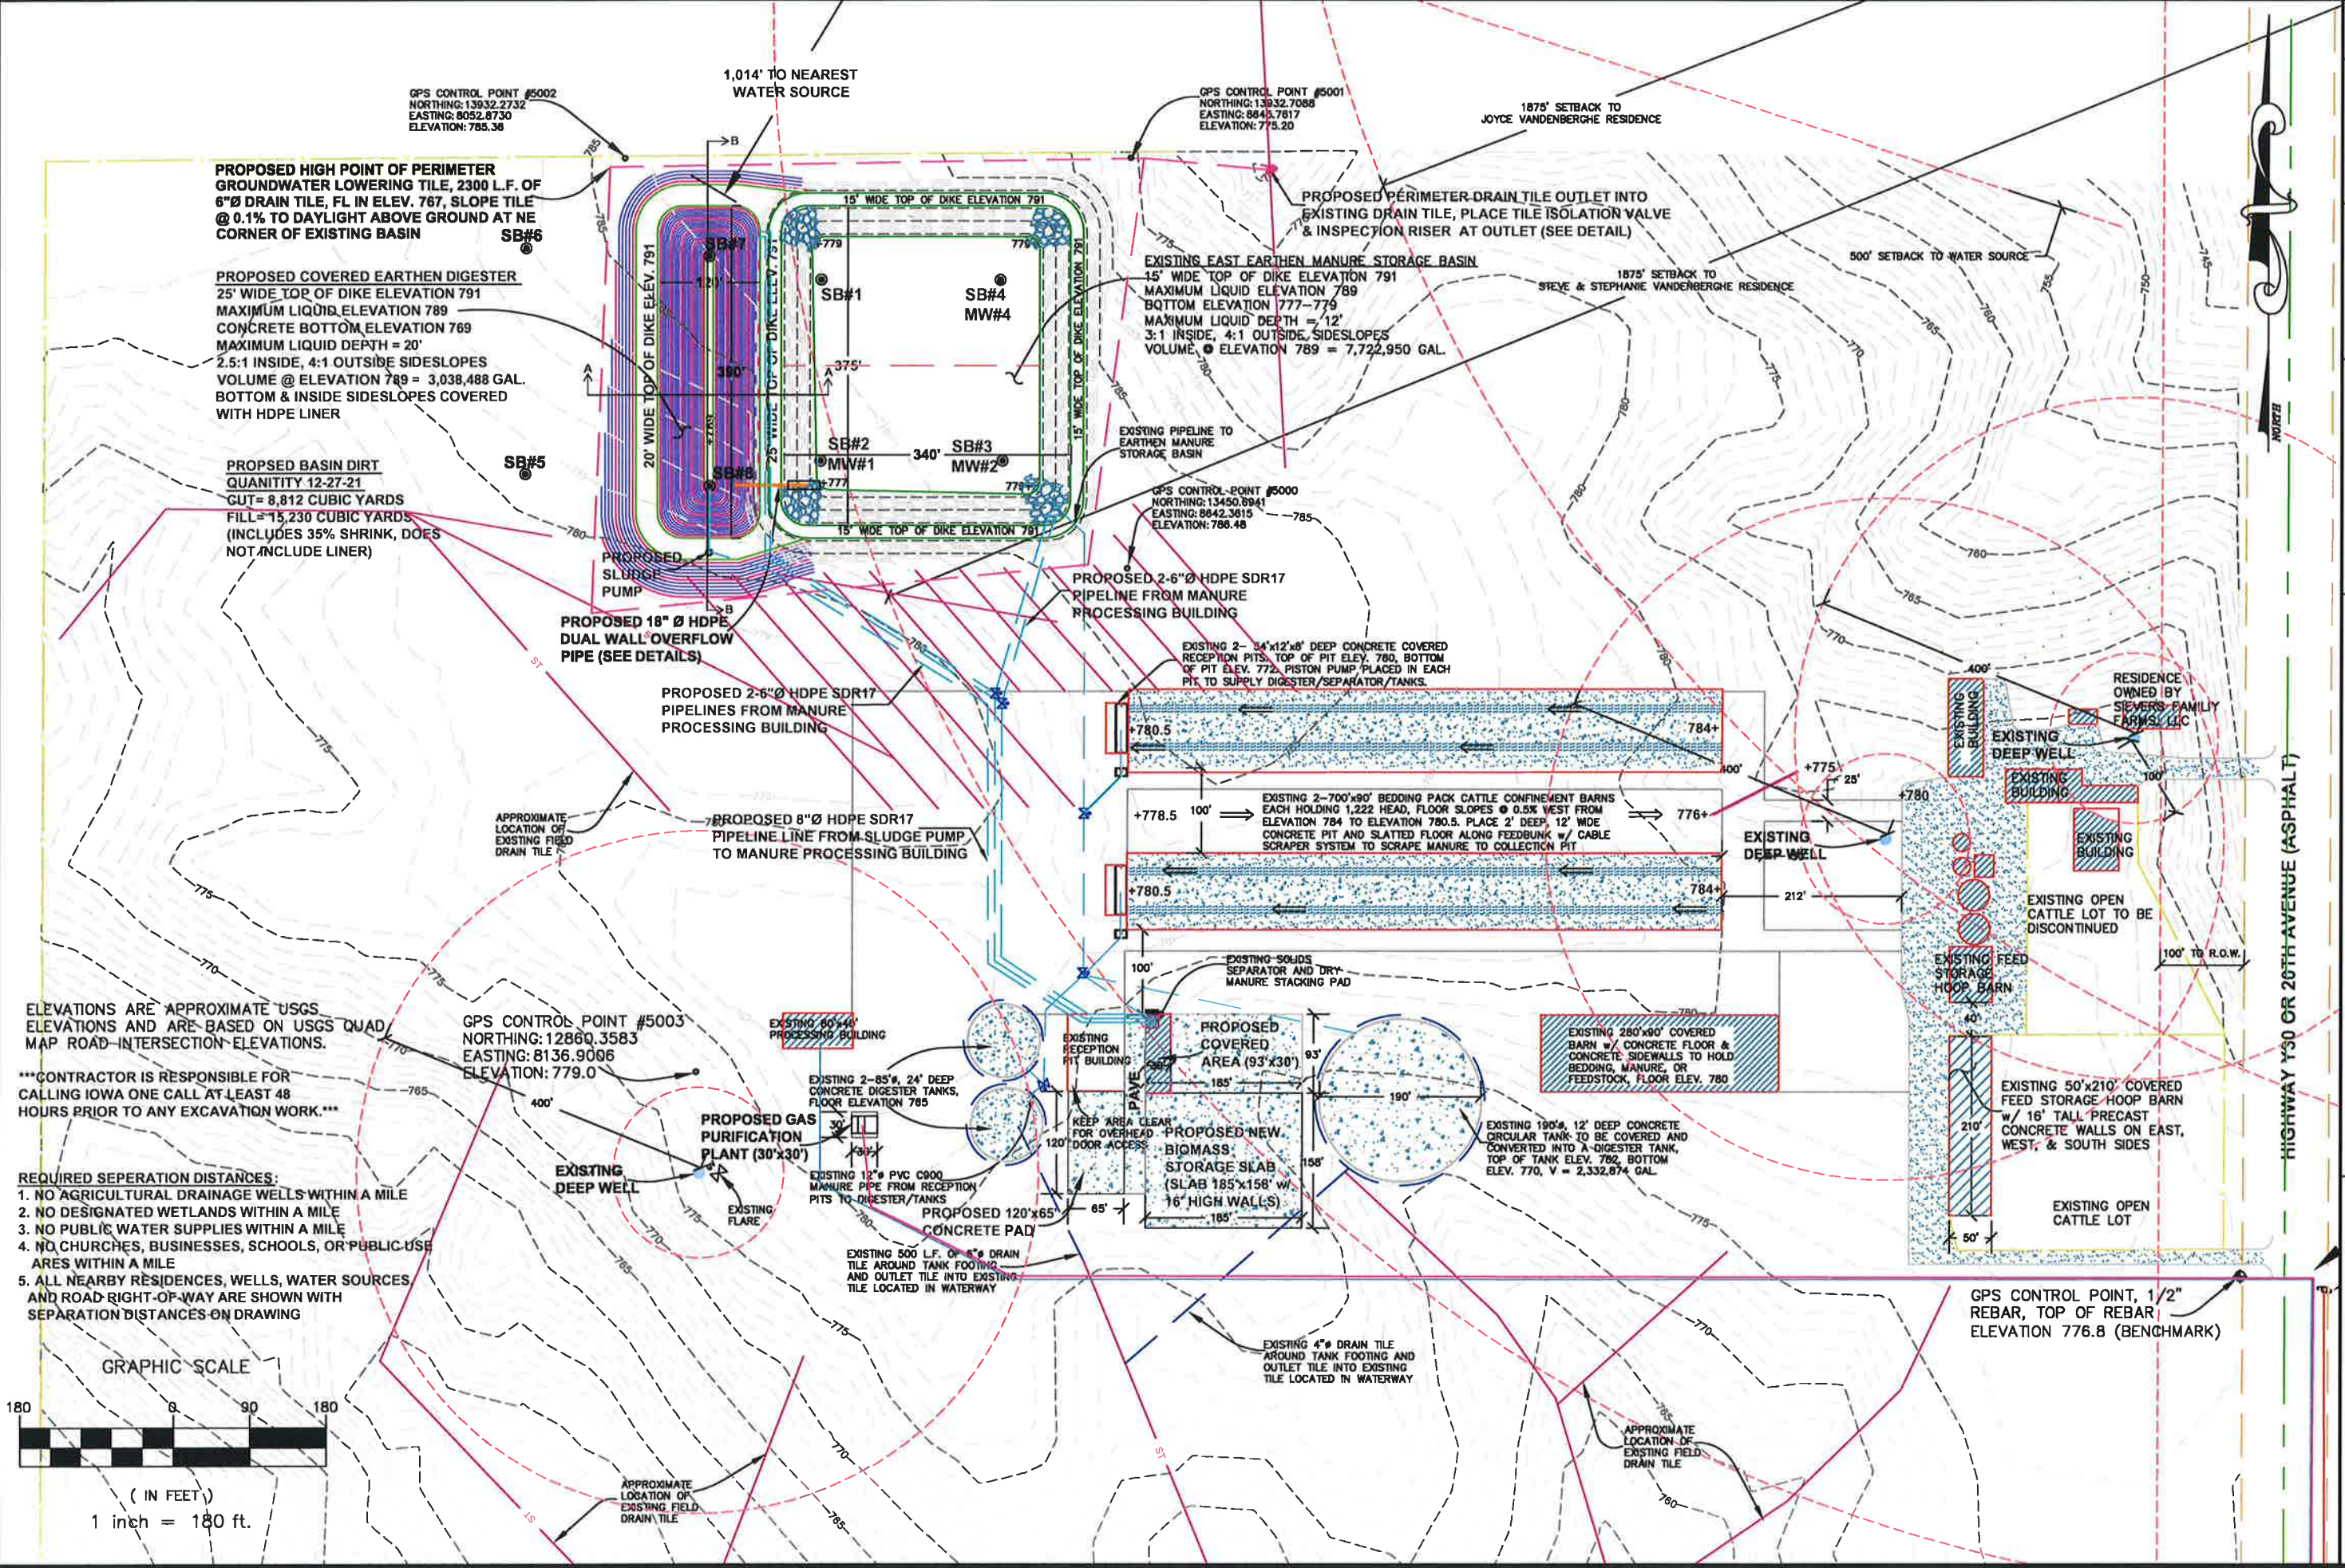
1,014' TO NEAREST WATER SOURCE

GPS CONTROL POINT #5002
NORTHING: 13932.2732
EASTING: 8052.8730
ELEVATION: 785.36

GPS CONTROL POINT #5001
NORTHING: 13932.7088
EASTING: 8843.7617
ELEVATION: 775.20

1875' SETBACK TO JOYCE VANDENBERGHE RESIDENCE

PROPOSED HIGH POINT OF PERIMETER GROUNDWATER LOWERING TILE, 2300 L.F. OF 6"Ø DRAIN TILE, FL IN ELEV. 767, SLOPE TILE @ 0.1% TO DAYLIGHT ABOVE GROUND AT NE CORNER OF EXISTING BASIN

SB#6

PROPOSED PERIMETER DRAIN TILE OUTLET INTO EXISTING DRAIN TILE, PLACE TILE ISOLATION VALVE & INSPECTION RISER AT OUTLET (SEE DETAIL)

15' WIDE TOP OF DIKE ELEVATION 791

SB#7

PROPOSED COVERED EARTHEN DIGESTER
25' WIDE TOP OF DIKE ELEVATION 791
MAXIMUM LIQUID ELEVATION 789
CONCRETE BOTTOM ELEVATION 769
MAXIMUM LIQUID DEPTH = 20'
2.5:1 INSIDE, 4:1 OUTSIDE SIDESLOPES
VOLUME @ ELEVATION 789 = 3,038,488 GAL.
BOTTOM & INSIDE SIDESLOPES COVERED WITH HDPE LINER

SB#1
SB#4
MW#4

EXISTING EAST EARTHEN MANURE STORAGE BASIN
15' WIDE TOP OF DIKE ELEVATION 791
MAXIMUM LIQUID ELEVATION 789
BOTTOM ELEVATION 777-779
MAXIMUM LIQUID DEPTH = 12'
3:1 INSIDE, 4:1 OUTSIDE SIDESLOPES
VOLUME @ ELEVATION 789 = 7,722,950 GAL.

1875' SETBACK TO STEVE & STEPHANIE VANDENBERGHE RESIDENCE

500' SETBACK TO WATER SOURCE

120'
390'
375'
20' WIDE TOP OF DIKE ELEV. 791
25' WIDE TOP OF DIKE ELEV. 791
15' WIDE TOP OF DIKE ELEVATION 791

SB#5
SB#2
MW#1
340'
SB#3
MW#2
SB#8

EXISTING PIPELINE TO EARTHEN MANURE STORAGE BASIN

NORTH

PROPSED BASIN DIRT QUANITITY 12-27-21
CUT= 8,812 CUBIC YARDS
FILL= 15,230 CUBIC YARDS
(INCLUDES 35% SHRINK, DOES NOT INCLUDE LINER)

GPS CONTROL POINT #5000
NORTHING: 13450.8941
EASTING: 8842.3615
ELEVATION: 786.48

PROPOSED SLUDGE PUMP

PROPOSED 2-6"Ø HDPE SDR17 PIPELINE FROM MANURE PROCESSING BUILDING

PROPOSED 18" Ø HDPE DUAL WALL OVERFLOW PIPE (SEE DETAILS)

EXISTING 2- 34'x12'x8' DEEP CONCRETE COVERED RECEPTION PITS. TOP OF PIT ELEV. 780, BOTTOM OF PIT ELEV. 772. PISTON PUMP PLACED IN EACH PIT TO SUPPLY DIGESTER/SEPARATOR/TANKS.

PROPOSED 2-6"Ø HDPE SDR17 PIPELINES FROM MANURE PROCESSING BUILDING

+780.5
784+
400'
+775
25'
+780

RESIDENCE OWNED BY SIEVERS FAMILY FARMS, LLC

EXISTING BUILDING
EXISTING DEEP WELL
EXISTING BUILDING
100'
EXISTING BUILDING

APPROXIMATE LOCATION OF EXISTING FIELD DRAIN TILE

PROPOSED 8"Ø HDPE SDR17 PIPELINE LINE FROM SLUDGE PUMP TO MANURE PROCESSING BUILDING

+778.5
100'
EXISTING 2-700'x90' BEDDING PACK CATTLE CONFINEMENT BARNS EACH HOLDING 1,222 HEAD, FLOOR SLOPES @ 0.5% WEST FROM ELEVATION 784 TO ELEVATION 780.5. PLACE 2' DEEP, 12' WIDE CONCRETE PIT AND SLATTED FLOOR ALONG FEEDBUNK w/ CABLE SCRAPER SYSTEM TO SCRAPE MANURE TO COLLECTION PIT
776+

EXISTING DEEP WELL

+780.5
784+
212'

EXISTING OPEN CATTLE LOT TO BE DISCONTINUED

HIGHWAY Y30 OR 20TH AVENUE (ASPHALT)

100' TO R.O.W.

EXISTING FEED STORAGE HOOP BARN

100'
EXISTING SOLIDS SEPARATOR AND DRY MANURE STACKING PAD

ELEVATIONS ARE APPROXIMATE USGS ELEVATIONS AND ARE BASED ON USGS QUAD MAP ROAD INTERSECTION ELEVATIONS.

***CONTRACTOR IS RESPONSIBLE FOR CALLING IOWA ONE CALL AT LEAST 48 HOURS PRIOR TO ANY EXCAVATION WORK.***

GPS CONTROL POINT #5003
NORTHING: 12860.3583
EASTING: 8136.9006
ELEVATION: 779.0

EXISTING 60'x40' PROCESSING BUILDING

EXISTING RECEPTION PIT BUILDING

PROPOSED COVERED AREA (93'x30')
93'
185'

EXISTING 280'x90' COVERED BARN w/ CONCRETE FLOOR & CONCRETE SIDEWALLS TO HOLD BEDDING, MANURE, OR FEEDSTOCK. FLOOR ELEV. 780

40'

EXISTING 50'x210' COVERED FEED STORAGE HOOP BARN w/ 16' TALL PRECAST CONCRETE WALLS ON EAST, WEST, & SOUTH SIDES
210'

EXISTING 2-85'Ø, 24' DEEP CONCRETE DIGESTER TANKS, FLOOR ELEVATION 765

400'

PROPOSED GAS PURIFICATION PLANT (30'x30')

KEEP AREA CLEAR FOR OVERHEAD DOOR ACCESS
PAVE
120'

PROPOSED NEW BIOMASS STORAGE SLAB (SLAB 185'x158' w/ 16' HIGH WALLS)
158'
190'

EXISTING 190'Ø, 12' DEEP CONCRETE CIRCULAR TANK TO BE COVERED AND CONVERTED INTO A DIGESTER TANK, TOP OF TANK ELEV. 782, BOTTOM ELEV. 770, V = 2,332,874 GAL.

REQUIRED SEPERATION DISTANCES:
1. NO AGRICULTURAL DRAINAGE WELLS WITHIN A MILE
2. NO DESIGNATED WETLANDS WITHIN A MILE
3. NO PUBLIC WATER SUPPLIES WITHIN A MILE
4. NO CHURCHES, BUSINESSES, SCHOOLS, OR PUBLIC USE ARES WITHIN A MILE
5. ALL NEARBY RESIDENCES, WELLS, WATER SOURCES, AND ROAD RIGHT-OF-WAY ARE SHOWN WITH SEPARATION DISTANCES ON DRAWING

EXISTING DEEP WELL
EXISTING FLARE

EXISTING 12"Ø PVC C900 MANURE PIPE FROM RECEPTION PITS TO DIGESTER/TANKS

PROPOSED 120'x65' CONCRETE PAD
65'
185'

EXISTING OPEN CATTLE LOT
50'

EXISTING 500 L.F. OF 6"Ø DRAIN TILE AROUND TANK FOOTING AND OUTLET TILE INTO EXISTING TILE LOCATED IN WATERWAY

GPS CONTROL POINT, 1/2" REBAR, TOP OF REBAR ELEVATION 776.8 (BENCHMARK)

GRAPHIC SCALE
180 0 90 180
( IN FEET )
1 inch = 180 ft.

EXISTING 4"Ø DRAIN TILE AROUND TANK FOOTING AND OUTLET TILE INTO EXISTING TILE LOCATED IN WATERWAY

APPROXIMATE LOCATION OF EXISTING FIELD DRAIN TILE

APPROXIMATE LOCATION OF EXISTING FIELD DRAIN TILE